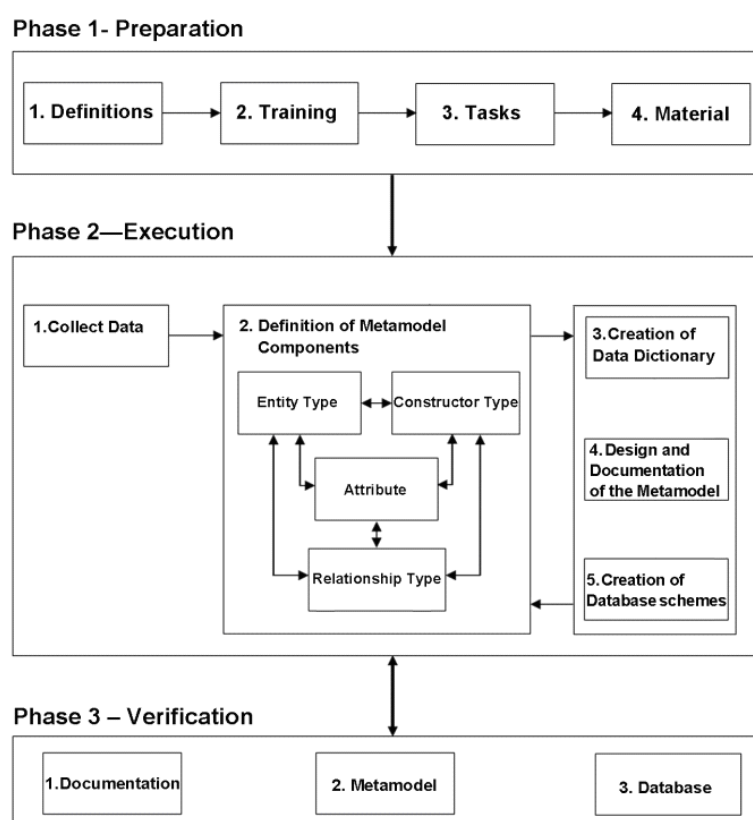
Phase 1- Preparation

1. Definitions

2. Training

3. Tasks

4. Material

Phase 2—Execution

1.Collect Data

2. Definition of Metamodel Components

Entity Type

Constructor Type

Attribute

Relationship Type

3.Creation of Data Dictionary

4.Design and Documentation of the Metamodel

5.Creation of Database schemes

Phase 3 – Verification

1.Documentation

2. Metamodel

3. Database